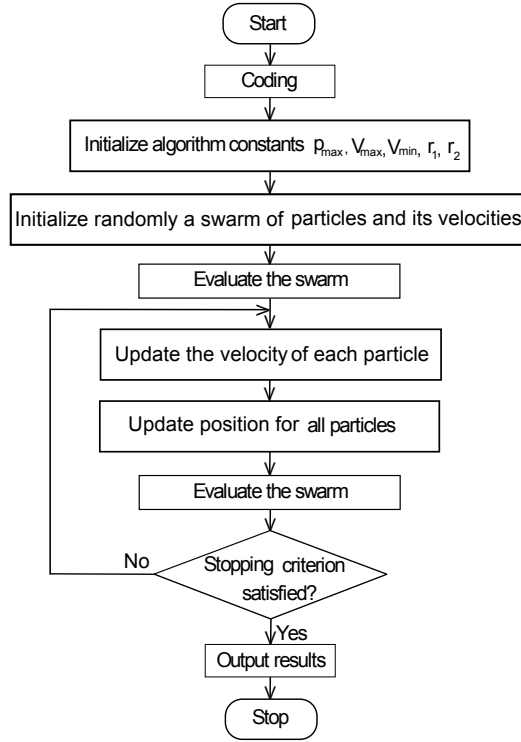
Start

Coding

Initialize algorithm constants $p_{max}$, $V_{max}$, $V_{min}$, $r_1$, $r_2$

Initialize randomly a swarm of particles and its velocities

Evaluate the swarm

Update the velocity of each particle

Update position for all particles

Evaluate the swarm

Stopping criterion satisfied?

No

Yes

Output results

Stop